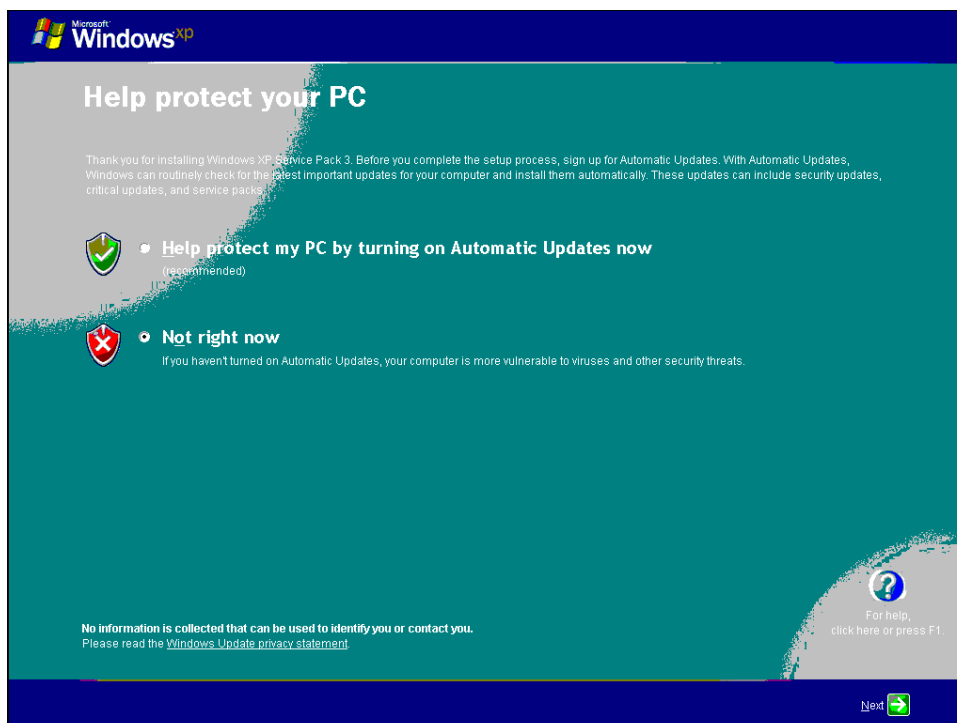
Microsoft Windows xp

Help protect your PC

Thank you for installing Windows XP Service Pack 3. Before you complete the setup process, sign up for Automatic Updates. With Automatic Updates, Windows can routinely check for the latest important updates for your computer and install them automatically. These updates can include security updates, critical updates, and service packs.

Help protect my PC by turning on Automatic Updates now
(recommended)

Not right now
If you haven't turned on Automatic Updates, your computer is more vulnerable to viruses and other security threats.

For help, click here or press F1.

No information is collected that can be used to identify you or contact you.
Please read the Windows Update privacy statement.

Next